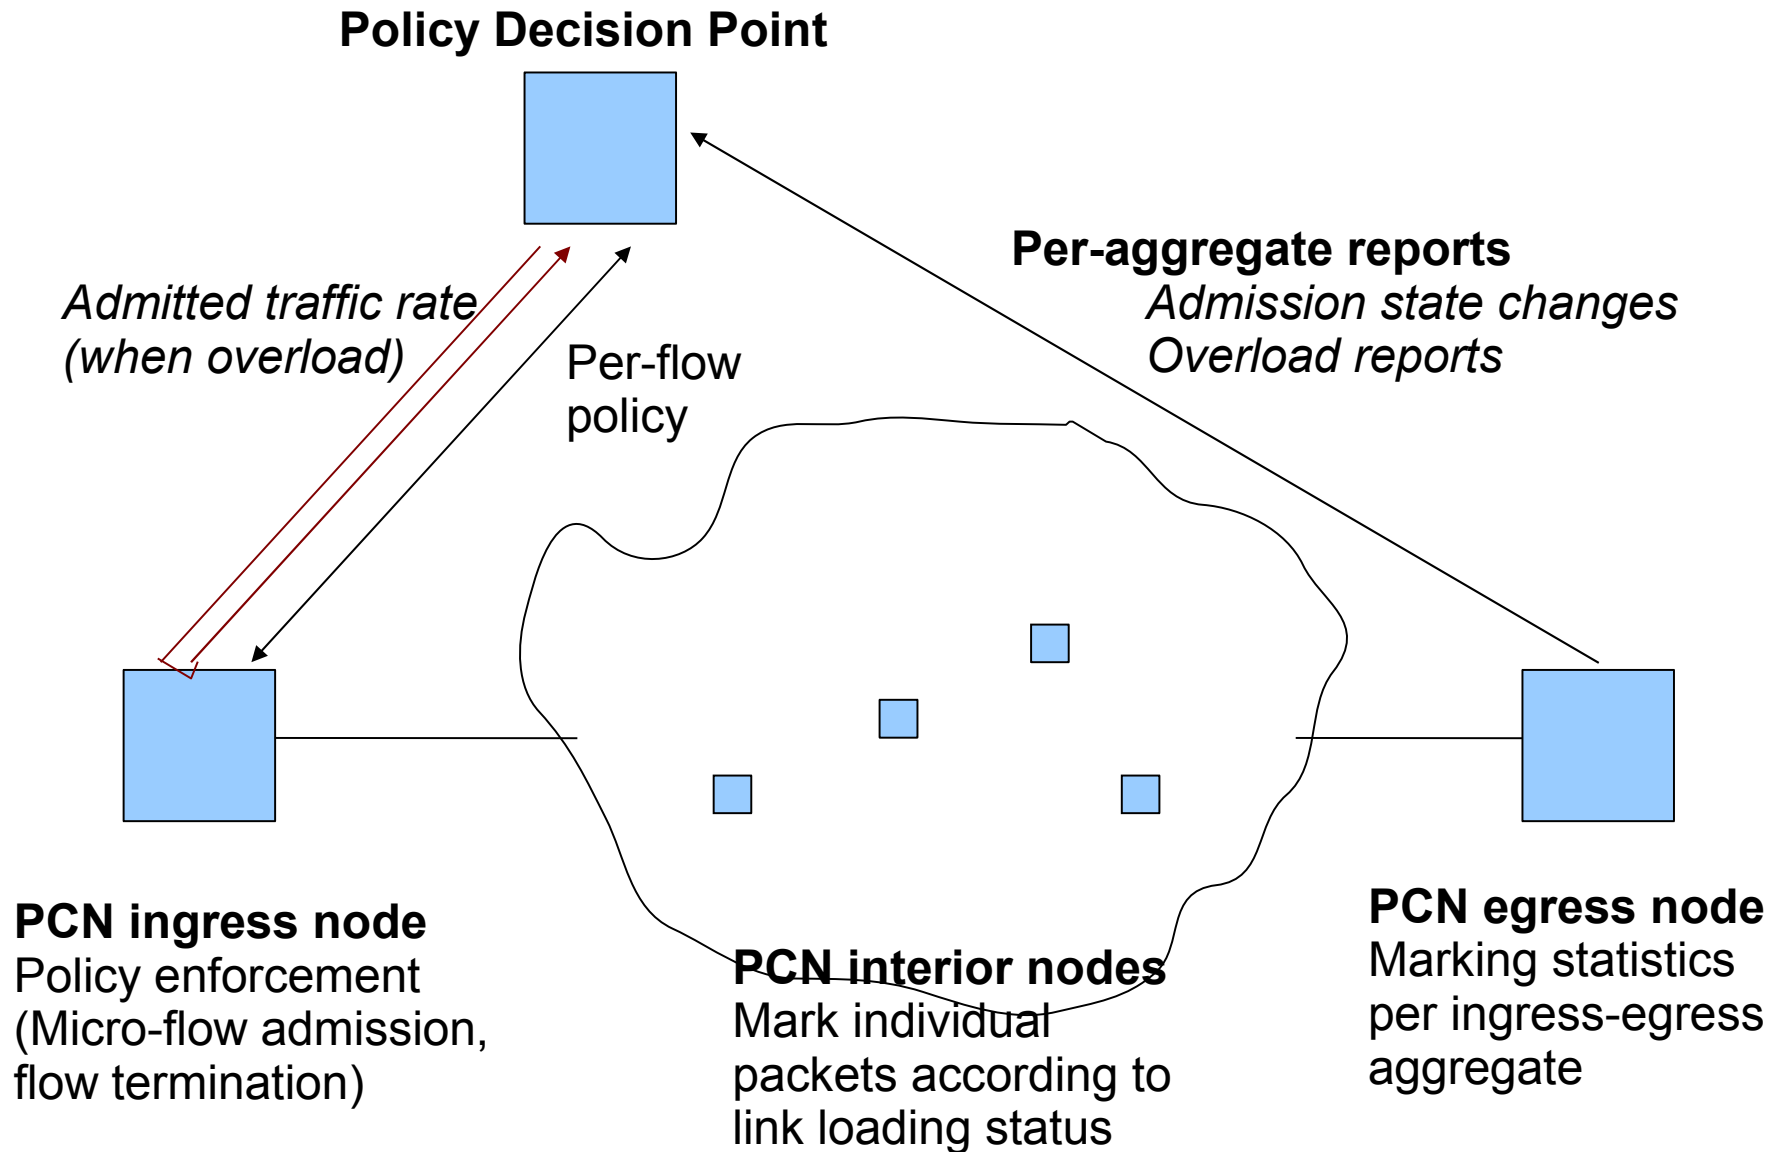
Policy Decision Point

Admitted traffic rate
(when overload)

Per-flow
policy

Per-aggregate reports
Admission state changes
Overload reports

PCN ingress node
Policy enforcement
(Micro-flow admission,
flow termination)

PCN interior nodes
Mark individual
packets according to
link loading status

PCN egress node
Marking statistics
per ingress-egress
aggregate